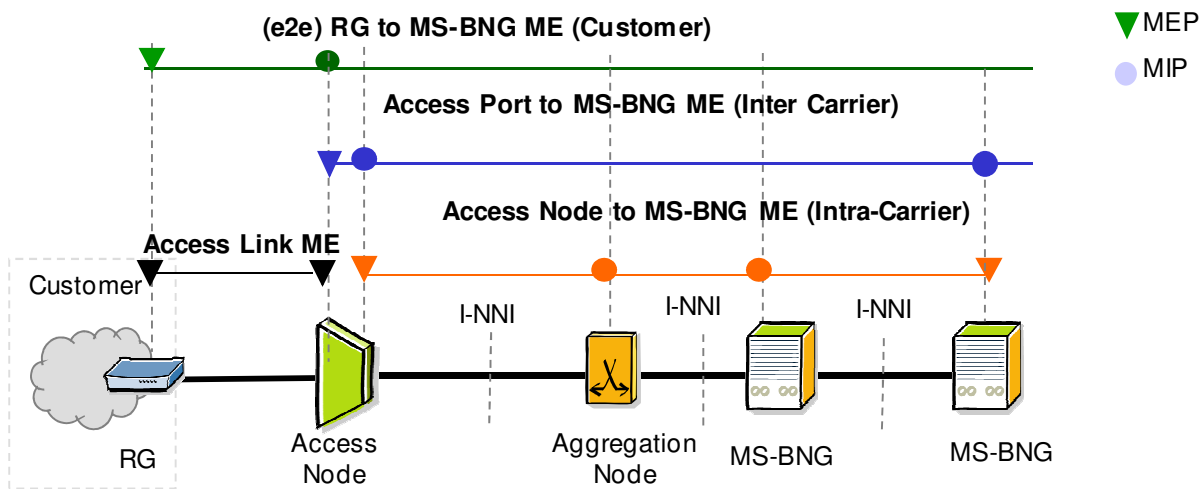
MEP
MIP

(e2e) RG to MS-BNG ME (Customer)

Access Port to MS-BNG ME (Inter Carrier)

Access Node to MS-BNG ME (Intra-Carrier)

Access Link ME

Customer

I-NNI

I-NNI

I-NNI

RG

Access Node

Aggregation Node

MS-BNG

MS-BNG